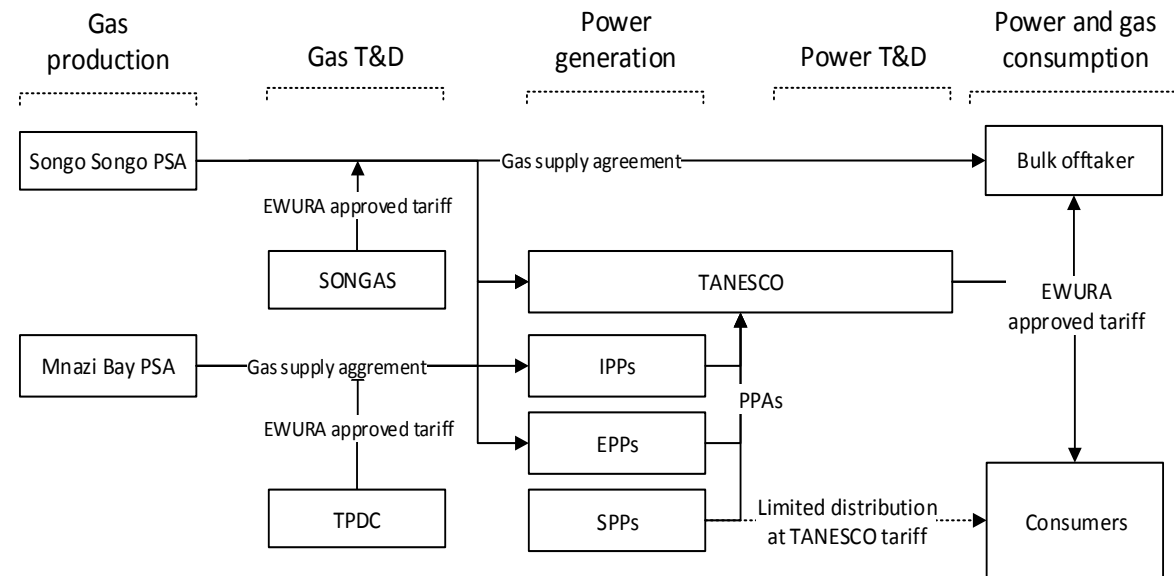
Gas production

Gas T&D

Power generation

Power T&D

Power and gas consumption

Songo Songo PSA

Gas supply agreement

Bulk offtaker

EWURA approved tariff

SONGAS

TANESCO

EWURA approved tariff

Mnazi Bay PSA

Gas supply aggrement

IPPs

PPAs

EWURA approved tariff

EPPs

TPDC

SPPs

Limited distribution at TANESCO tariff

Consumers